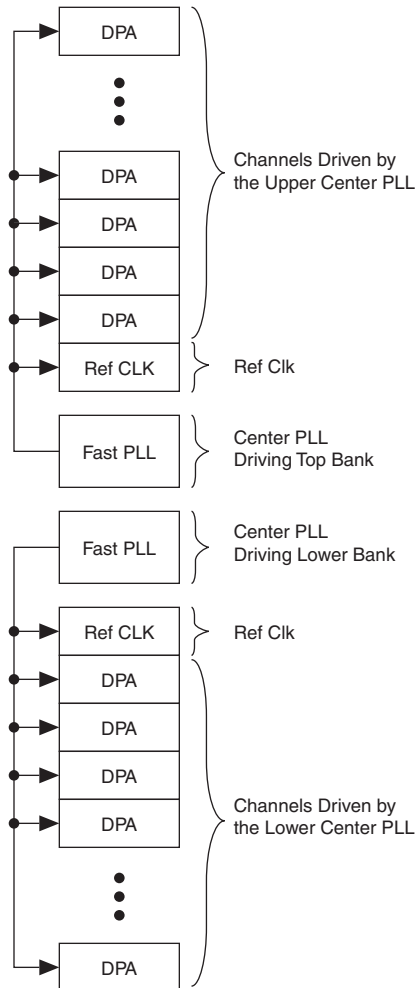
DPA

DPA

DPA

DPA

DPA

Channels Driven by the Upper Center PLL

Ref CLK

Ref Clk

Fast PLL

Center PLL Driving Top Bank

Fast PLL

Center PLL Driving Lower Bank

Ref CLK

Ref Clk

DPA

DPA

DPA

DPA

Channels Driven by the Lower Center PLL

DPA